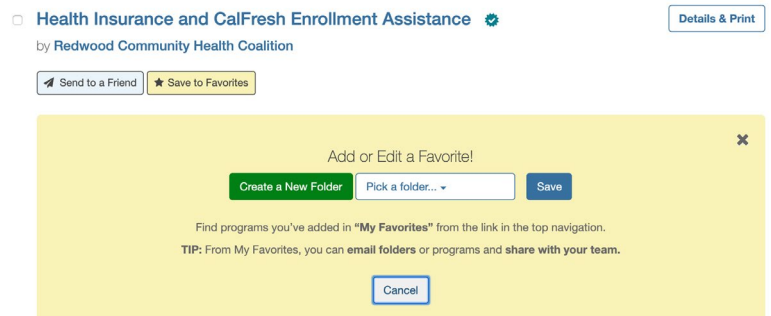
Health Insurance and CalFresh Enrollment Assistance

Details & Print

by Redwood Community Health Coalition

Send to a Friend

Save to Favorites

Add or Edit a Favorite!

Create a New Folder

Pick a folder...

Save

Find programs you've added in "My Favorites" from the link in the top navigation.

TIP: From My Favorites, you can email folders or programs and share with your team.

Cancel